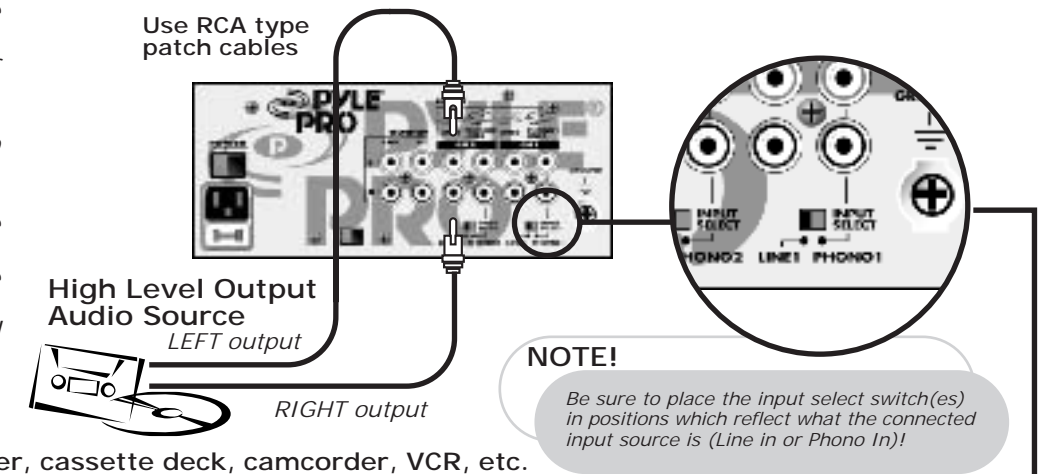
Use RCA type patch cables

PYLE PRO

INPUT SELECT

INPUT SELECT

PHONO2 LINE1 PHONO1

High Level Output Audio Source

LEFT output

RIGHT output

NOTE!

Be sure to place the input select switch(es) in positions which reflect what the connected input source is (Line in or Phono In)!

er, cassette deck, camcorder, VCR, etc.